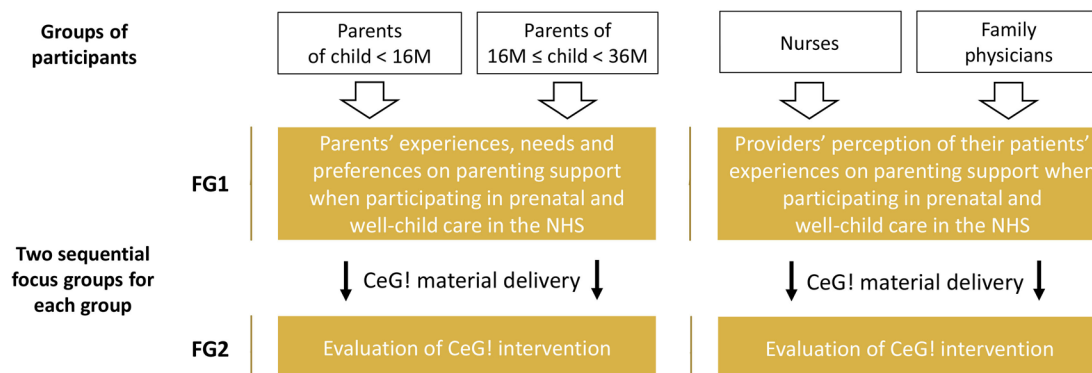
Groups of participants

Parents of child < 16M

Parents of 16M ≤ child < 36M

Nurses

Family physicians

FG1

Parents' experiences, needs and preferences on parenting support when participating in prenatal and well-child care in the NHS

Providers' perception of their patients' experiences on parenting support when participating in prenatal and well-child care in the NHS

Two sequential focus groups for each group

CeG! material delivery

CeG! material delivery

FG2

Evaluation of CeG! intervention

Evaluation of CeG! intervention